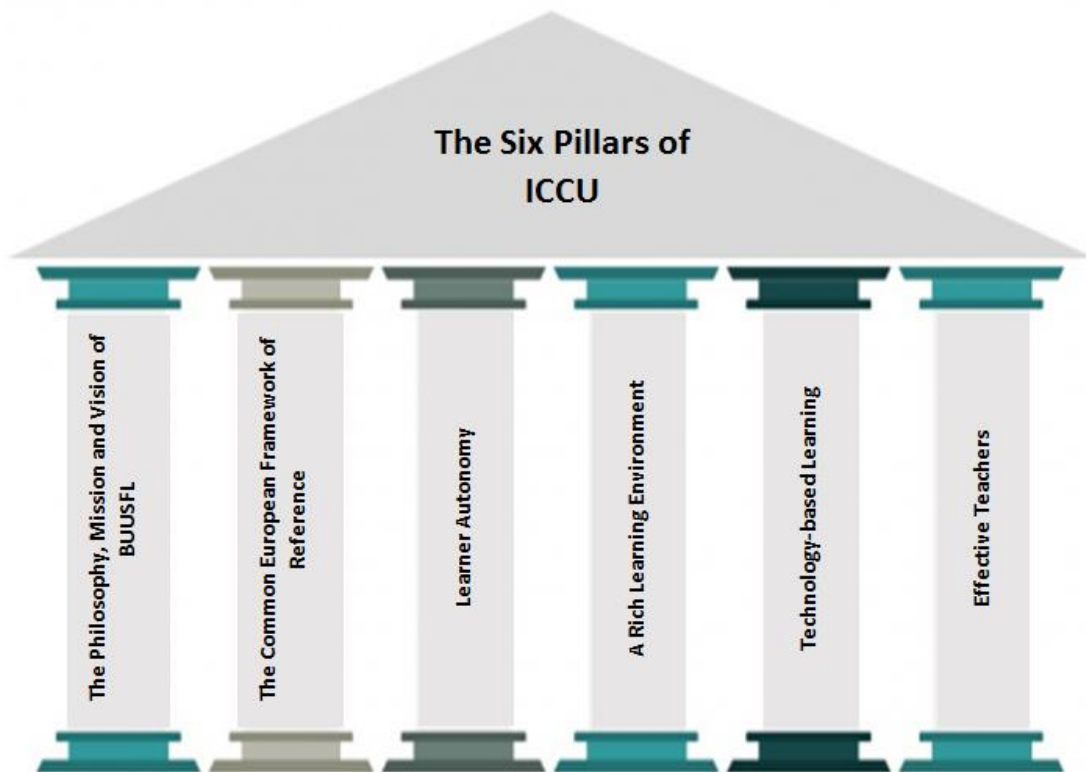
The Six Pillars of ICCU

The Philosophy, Mission and Vision of BUUSFL

The Common European Framework of Reference

Learner Autonomy

A Rich Learning Environment

Technology-based Learning

Effective Teachers